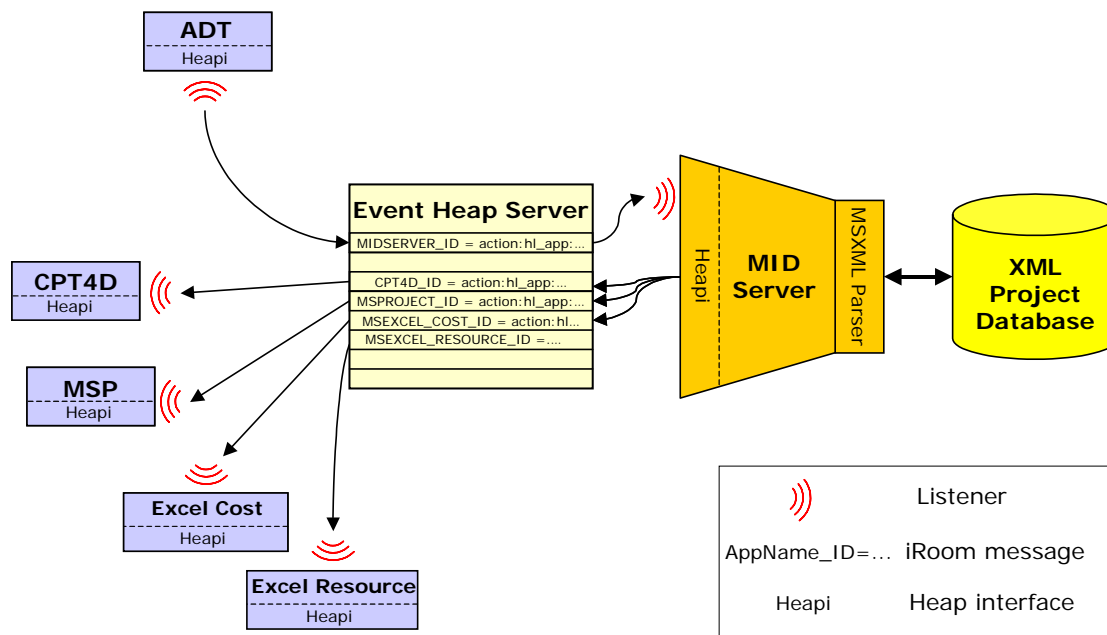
ADT
Heapi

Event Heap Server
MIDSERVER_ID = action:hl_app:...

CPT4D_ID = action:hl_app:...
MSPROJECT_ID = action:hl_app:...
MSEXCEL_COST_ID = action:hl...
MSEXCEL_RESOURCE_ID =....

Heapi
MID Server
MSXML Parser

XML Project Database

CPT4D
Heapi

MSP
Heapi

Excel Cost
Heapi

Excel Resource
Heapi

Listener
AppName_ID=... iRoom message
Heapi Heap interface